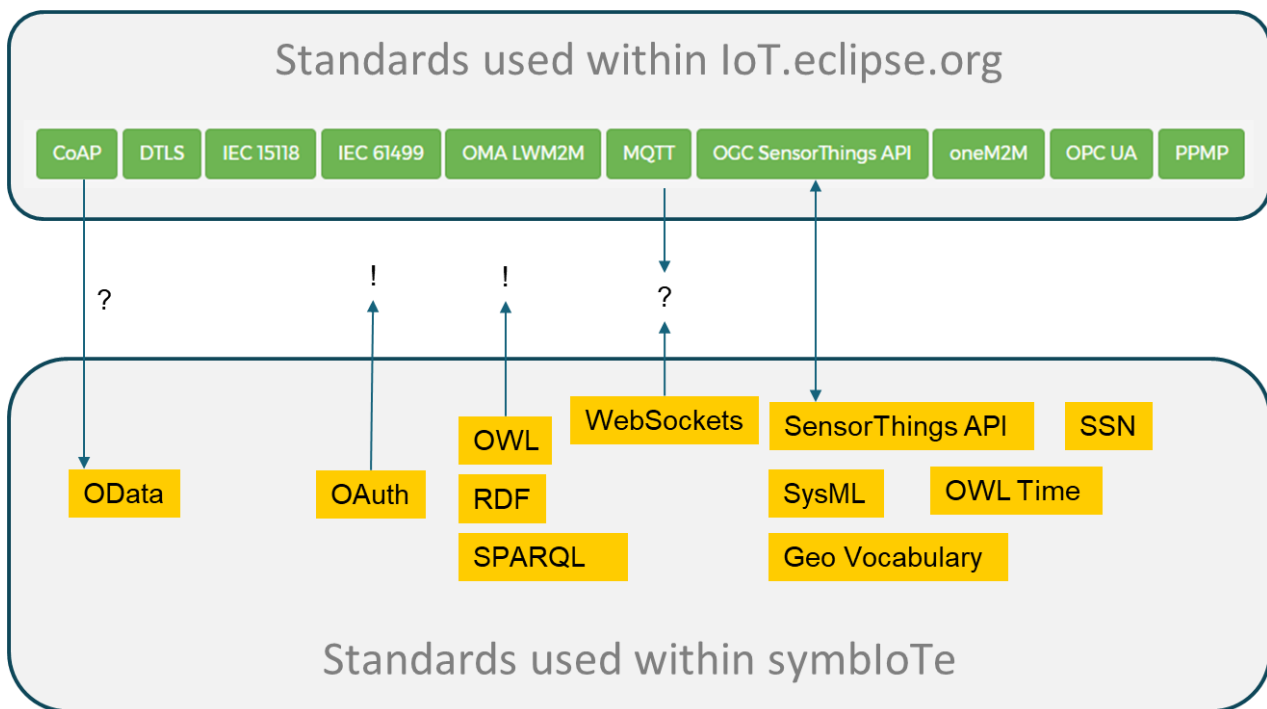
Standards used within IoT.eclipse.org

CoAP DTLS IEC 15118 IEC 61499 OMA LWM2M MQTT OGC SensorThings API oneM2M OPC UA PPMP

?

!

!

?

OData

OAuth

OWL

RDF

SPARQL

WebSockets

SensorThings API

SSN

SysML

OWL Time

Geo Vocabulary

Standards used within symbIoTe